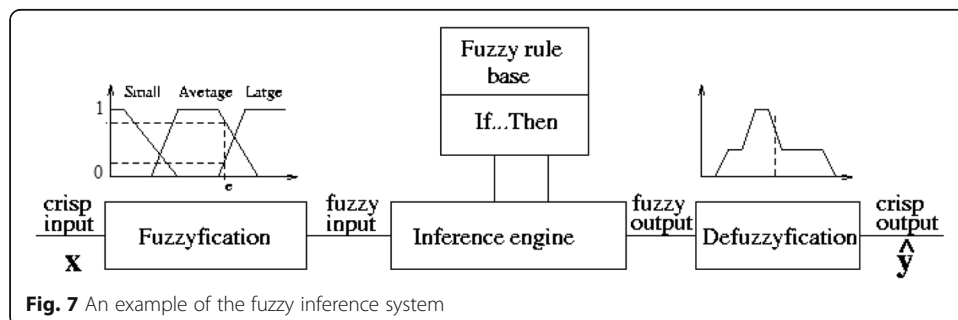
Small Avetage Latge

1

0

e

Fuzzy rule base

If...Then

crisp input

Fuzzyfication

fuzzy input

Inference engine

fuzzy output

Defuzzyfication

crisp output

$\mathbf{x}$

$\hat{\mathbf{y}}$

**Fig. 7** An example of the fuzzy inference system